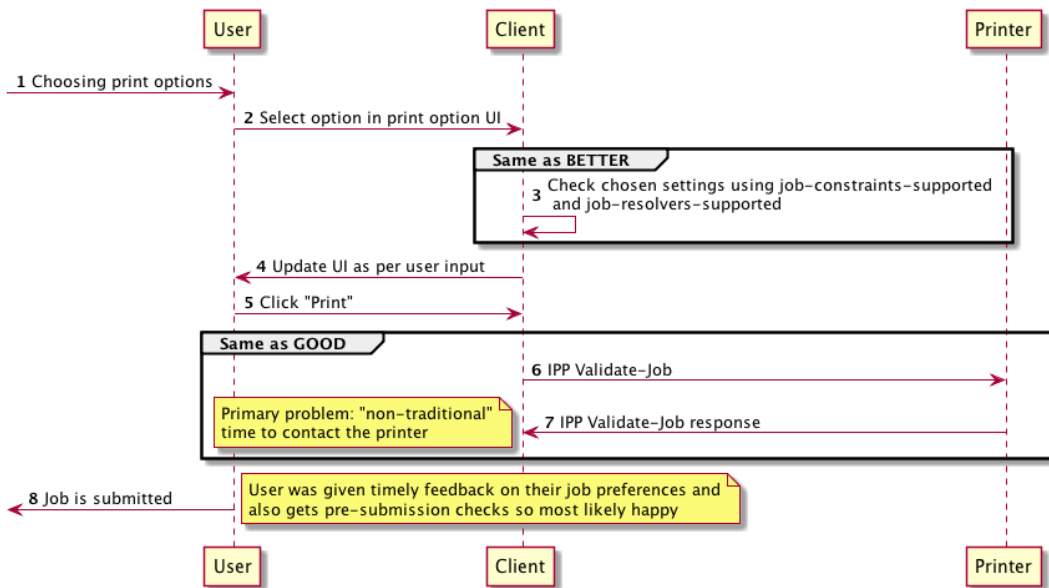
User

Client

Printer

1 Choosing print options

2 Select option in print option UI

Same as BETTER

3 Check chosen settings using job-constraints-supported and job-resolvers-supported

4 Update UI as per user input

5 Click "Print"

Same as GOOD

6 IPP Validate-Job

Primary problem: "non-traditional" time to contact the printer

7 IPP Validate-Job response

8 Job is submitted

User was given timely feedback on their job preferences and also gets pre-submission checks so most likely happy

User

Client

Printer